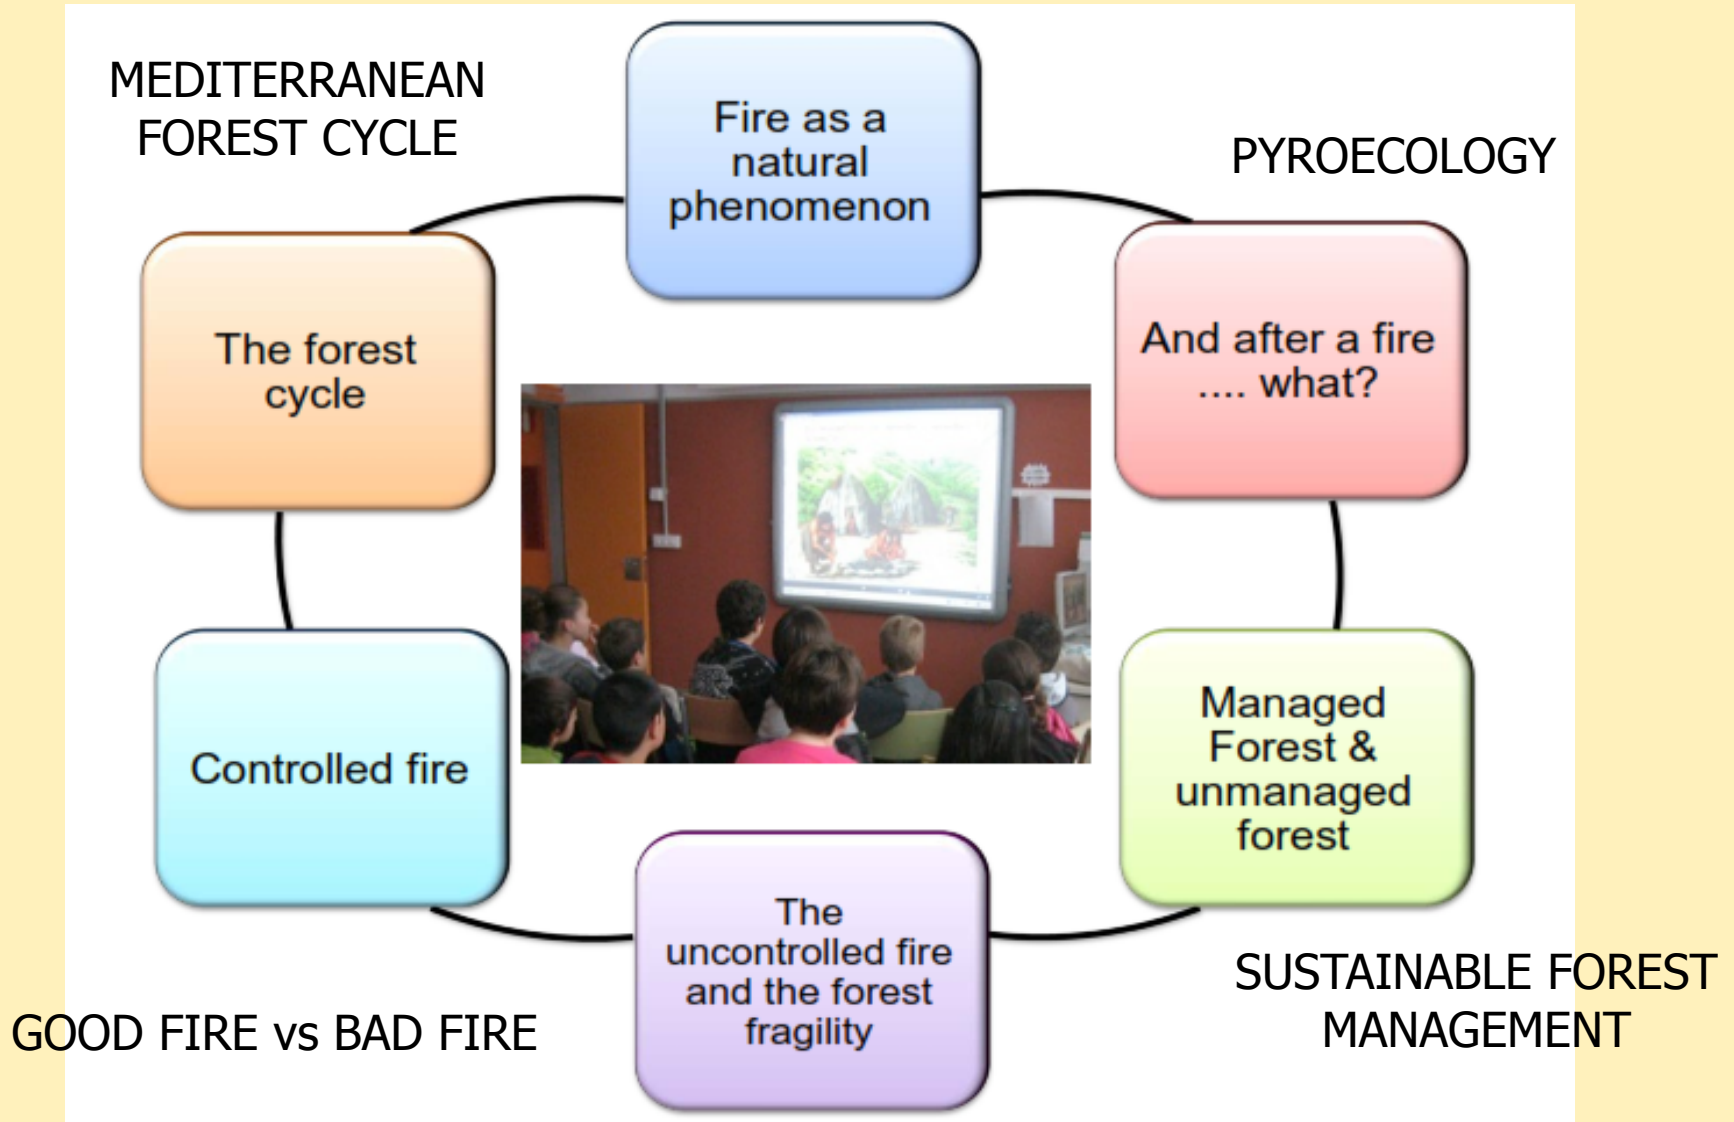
MEDITERRANEAN FOREST CYCLE

Fire as a natural phenomenon

PYROECOLOGY

The forest cycle

And after a fire .... what?

Controlled fire

Managed Forest & unmanaged forest

The uncontrolled fire and the forest fragility

GOOD FIRE vs BAD FIRE

SUSTAINABLE FOREST MANAGEMENT